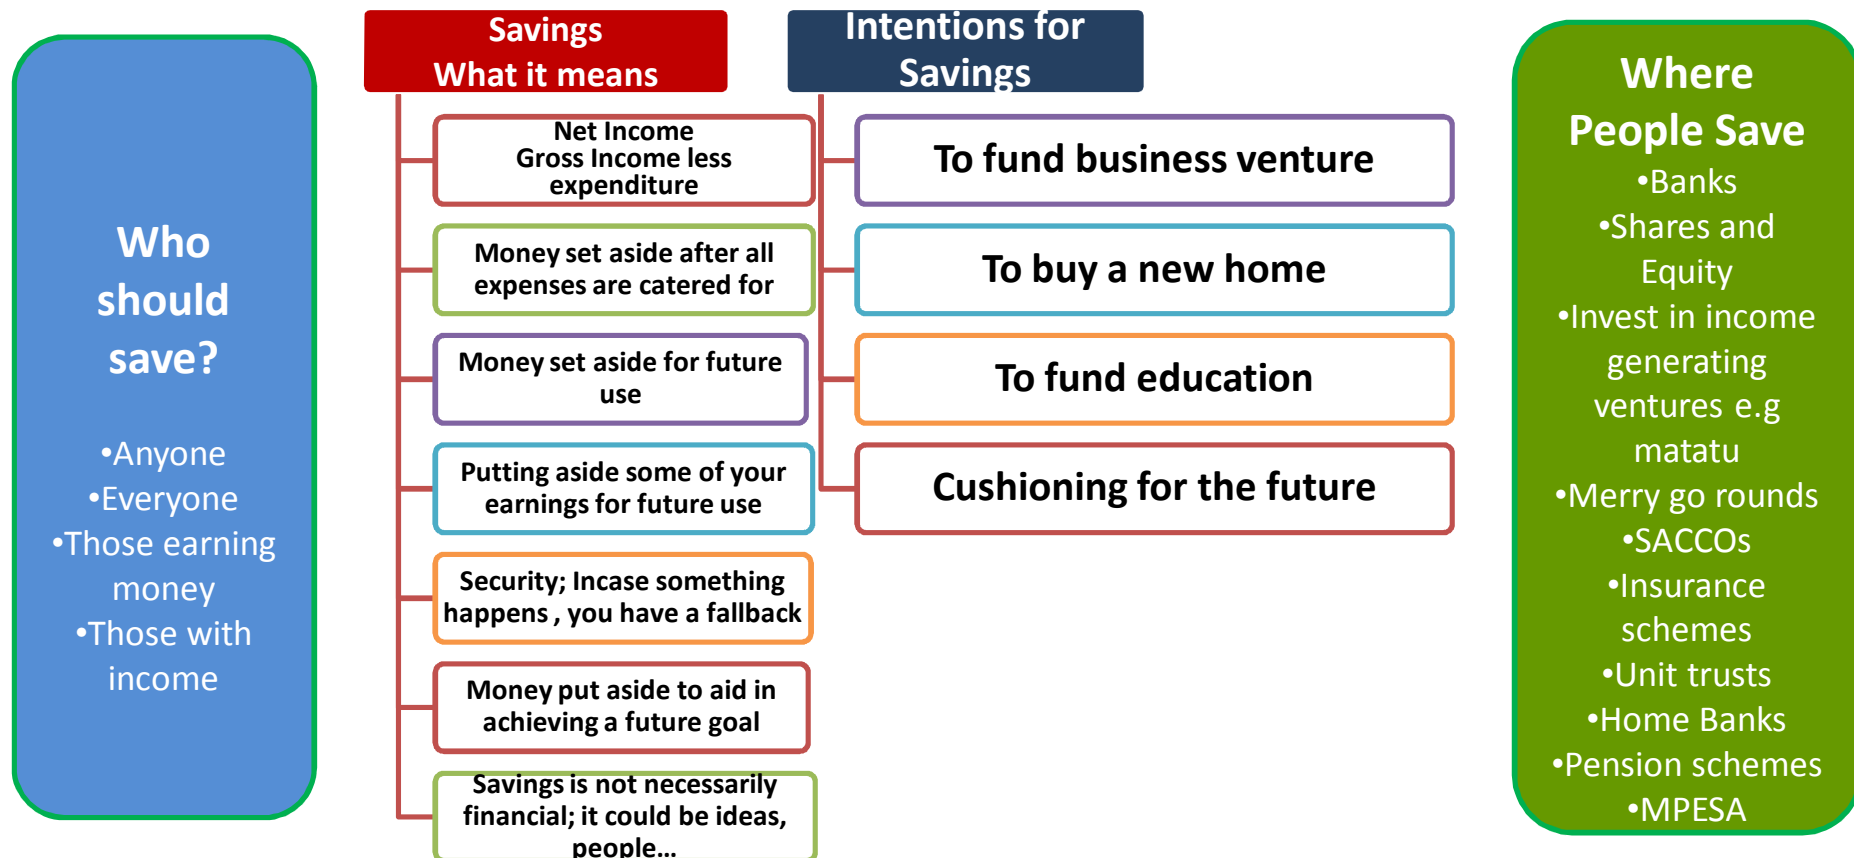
Who should save?

•Anyone
•Everyone
•Those earning money
•Those with income

Savings
What it means

Net Income
Gross Income less expenditure

Money set aside after all expenses are catered for

Money set aside for future use

Putting aside some of your earnings for future use

Security; Incase something happens , you have a fallback

Money put aside to aid in achieving a future goal

Savings is not necessarily financial; it could be ideas, people...

Intentions for Savings

To fund business venture

To buy a new home

To fund education

Cushioning for the future

Where People Save
•Banks
•Shares and Equity
•Invest in income generating ventures e.g matatu
•Merry go rounds
•SACCOs
•Insurance schemes
•Unit trusts
•Home Banks
•Pension schemes
•MPESA